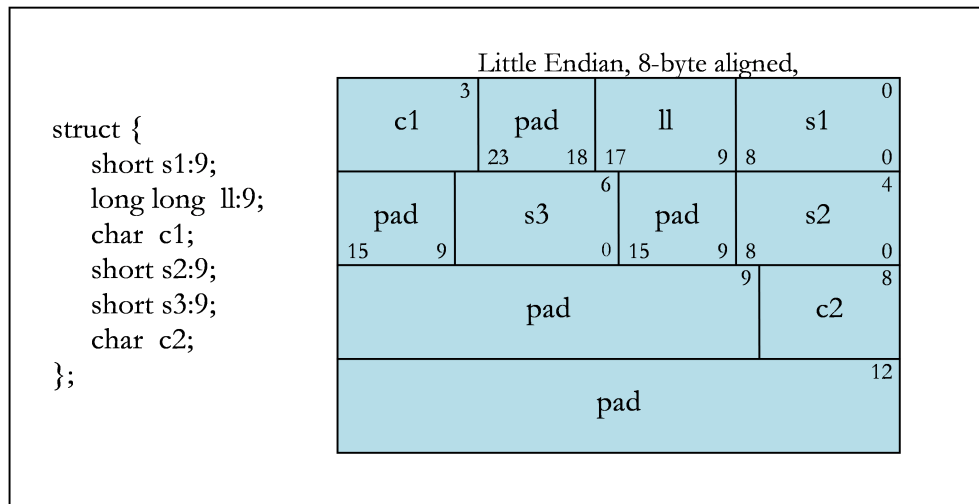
struct {
short s1:9;
long long ll:9;
char c1;
short s2:9;
short s3:9;
char c2;
};

Little Endian, 8-byte aligned,

| c1 3 | pad 23 18 | ll 17 9 | s1 0 8 0 |
|---|---|---|---|
| pad 15 9 | s3 6 0 | pad 15 9 | s2 4 8 0 |
| pad 9 | | | c2 8 |
| pad 12 | | | |